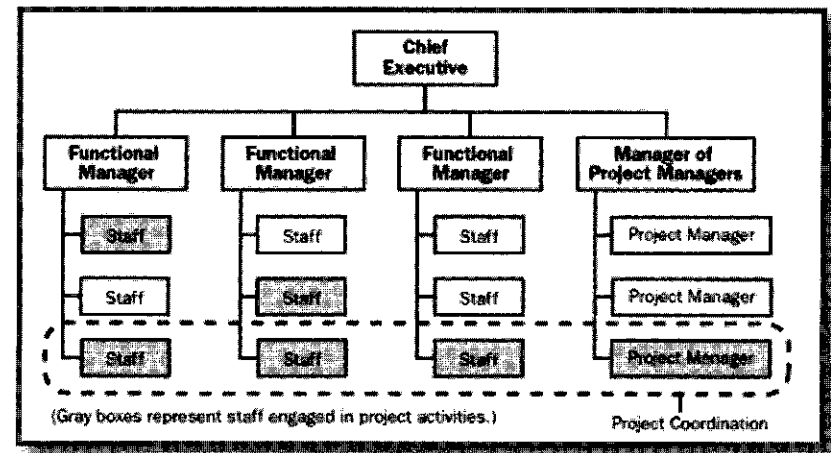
Chief Executive

Functional Manager

Staff

Staff

Staff

Functional Manager

Staff

Staff

Staff

Functional Manager

Staff

Staff

Staff

Manager of Project Managers

Project Manager

Project Manager

Project Manager

(Gray boxes represent staff engaged in project activities.)

Project Coordination